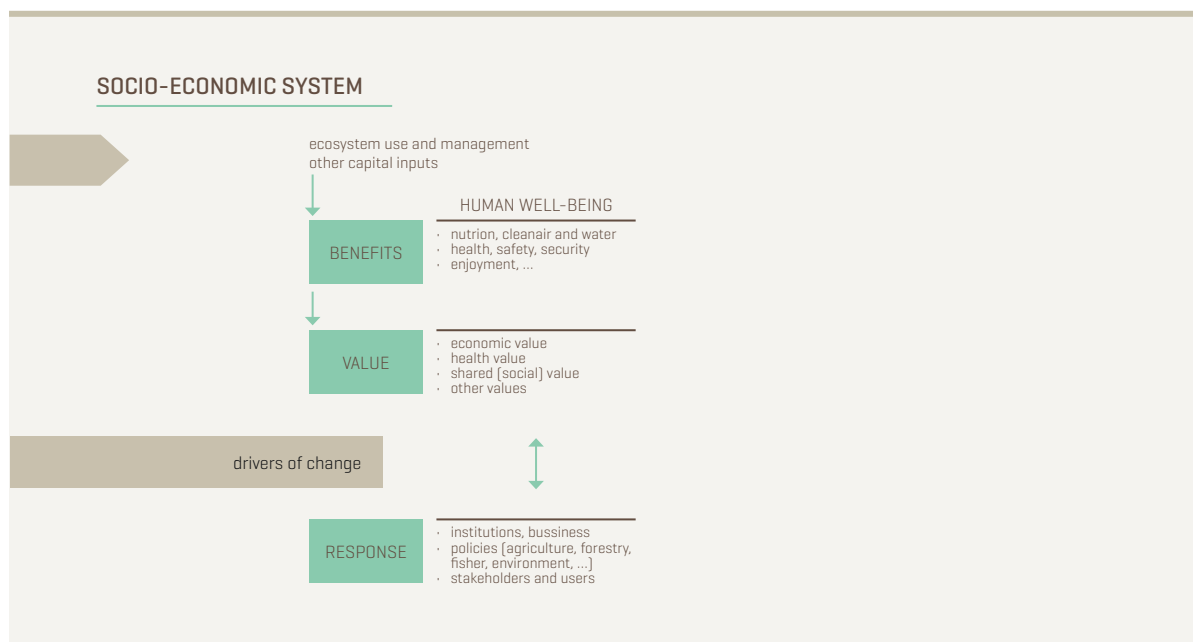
SOCIO-ECONOMIC SYSTEM

ecosystem use and management
other capital inputs

HUMAN WELL-BEING

BENEFITS

· nutrition, cleanair and water
· health, safety, security
· enjoyment, ...

VALUE

· economic value
· health value
· shared (social) value
· other values

drivers of change

RESPONSE

· institutions, bussiness
· policies (agriculture, forestry, fisher, environment, ...)
· stakeholders and users